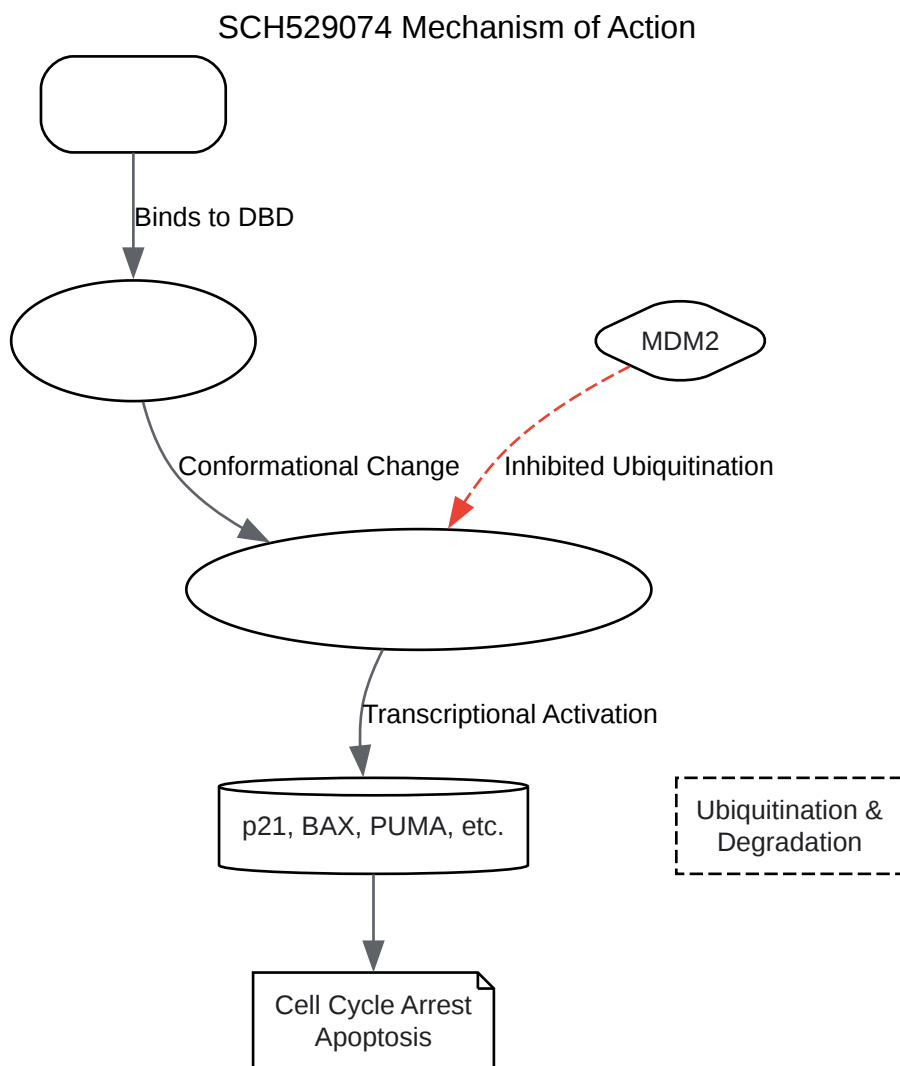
SCH529074 Mechanism of Action

Binds to DBD

MDM2

Conformational Change

Inhibited Ubiquitination

Transcriptional Activation

p21, BAX, PUMA, etc.

Ubiquitination & Degradation

Cell Cycle Arrest
Apoptosis